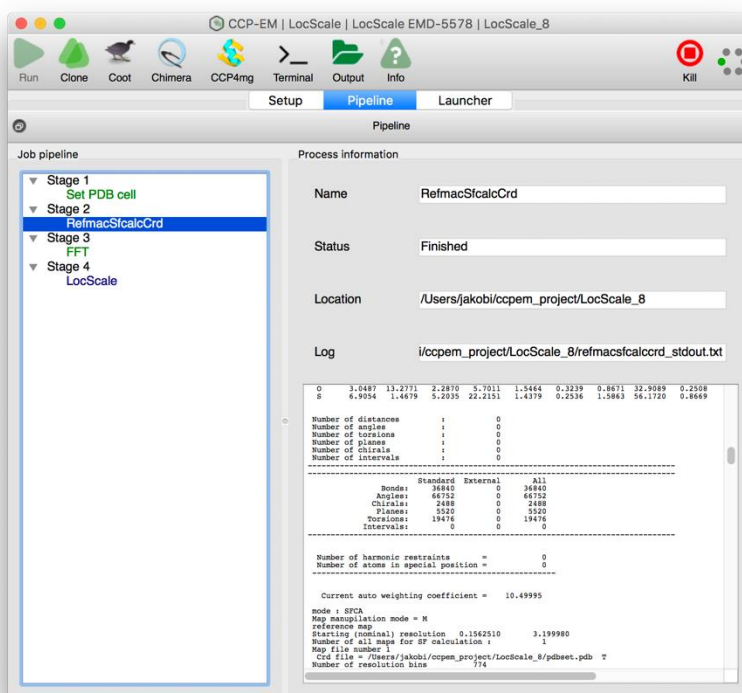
CCP-EM | LocScale | LocScale EMD-5578 | LocScale_8

Run Clone Coot Chimera CCP4mg Terminal Output Info Kill

Setup Pipeline Launcher

Pipeline

Job pipeline

Stage 1
Set PDB cell
Stage 2
RefmacSfcalcCrd
Stage 3
FFT
Stage 4
LocScale

Process information

Name RefmacSfcalcCrd

Status Finished

Location /Users/jakobi/ccpem_project/LocScale_8

Log i/ccpem_project/LocScale_8/refmacsfcalccrd_stdout.txt

O 3.0487 13.2771 2.2870 5.7011 1.5464 0.3239 0.8671 32.9089 0.2508
S 6.9054 1.4679 5.2035 22.2151 1.4379 0.2536 1.5863 56.1720 0.8669

Number of distances : 0
Number of angles : 0
Number of torsions : 0
Number of planes : 0
Number of chirals : 0
Number of intervals : 0

| | Standard | External | All |
|---|---|---|---|
| Bonds: | 36840 | 0 | 36840 |
| Angles: | 66752 | 0 | 66752 |
| Chirals: | 2488 | 0 | 2488 |
| Planes: | 5520 | 0 | 5520 |
| Torsions: | 19476 | 0 | 19476 |
| Intervals: | 0 | 0 | 0 |

Number of harmonic restraints = 0
Number of atoms in special position = 0

Current auto weighting coefficient = 10.49995

mode : SFCA
Map manupulation mode = M
reference map
Starting (nominal) resolution 0.1562510 3.199980
Number of all maps for SF calculation : 1
Map file number 1
Crd file = /Users/jakobi/ccpem_project/LocScale_8/pdbset.pdb T
Number of resolution bins 774